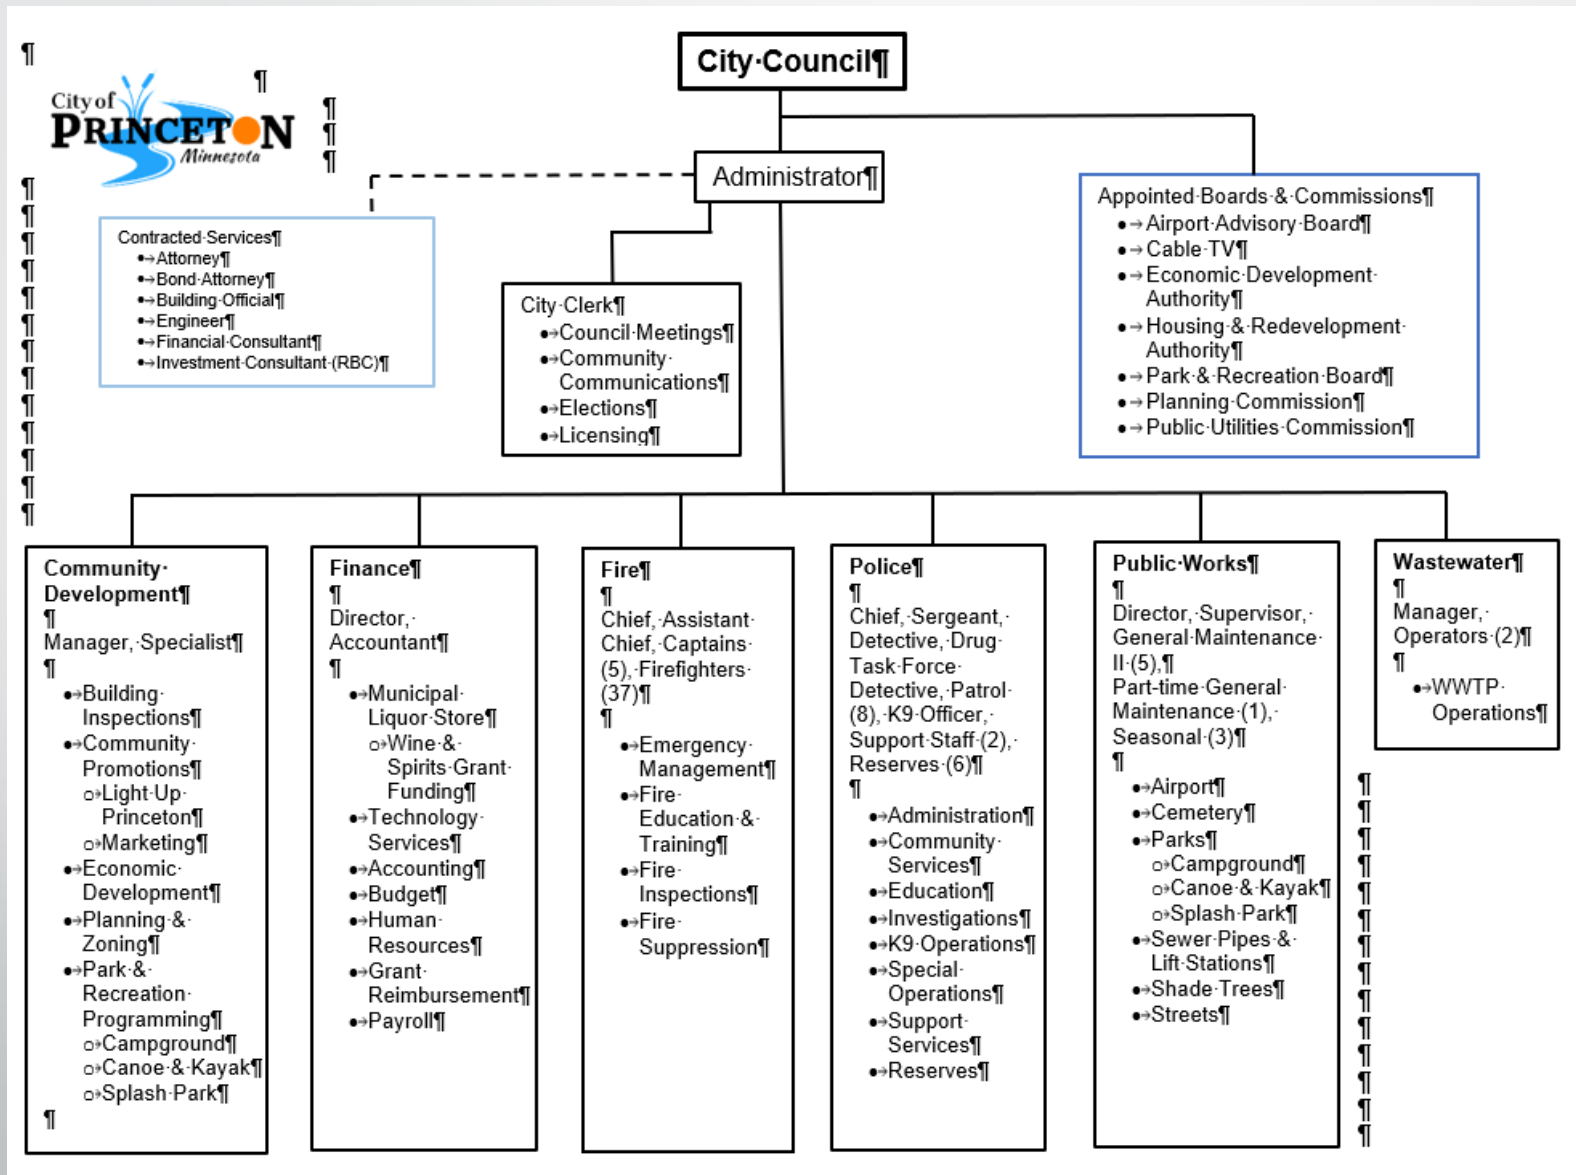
City of
PRINCETON
Minnesota

City Council

Administrator

Contracted Services
- Attorney
- Bond Attorney
- Building Official
- Engineer
- Financial Consultant
- Investment Consultant (RBC)

City Clerk
- Council Meetings
- Community Communications
- Elections
- Licensing

Appointed Boards & Commissions
- Airport Advisory Board
- Cable TV
- Economic Development Authority
- Housing & Redevelopment Authority
- Park & Recreation Board
- Planning Commission
- Public Utilities Commission

Community Development

Manager, Specialist

- Building Inspections
- Community Promotions
  - Light Up Princeton
  - Marketing
- Economic Development
- Planning & Zoning
- Park & Recreation Programming
  - Campground
  - Canoe & Kayak
  - Splash Park

Finance

Director, Accountant

- Municipal Liquor Store
  - Wine & Spirits Grant Funding
- Technology Services
- Accounting
- Budget
- Human Resources
- Grant Reimbursement
- Payroll

Fire

Chief, Assistant Chief, Captains (5), Firefighters (37)

- Emergency Management
- Fire Education & Training
- Fire Inspections
- Fire Suppression

Police

Chief, Sergeant, Detective, Drug Task Force Detective, Patrol (8), K9 Officer, Support Staff (2), Reserves (6)

- Administration
- Community Services
- Education
- Investigations
- K9 Operations
- Special Operations
- Support Services
- Reserves

Public Works

Director, Supervisor, General Maintenance II (5),
Part-time General Maintenance (1), Seasonal (3)

- Airport
- Cemetery
- Parks
  - Campground
  - Canoe & Kayak
  - Splash Park
- Sewer Pipes & Lift Stations
- Shade Trees
- Streets

Wastewater

Manager, Operators (2)

- WWTP Operations